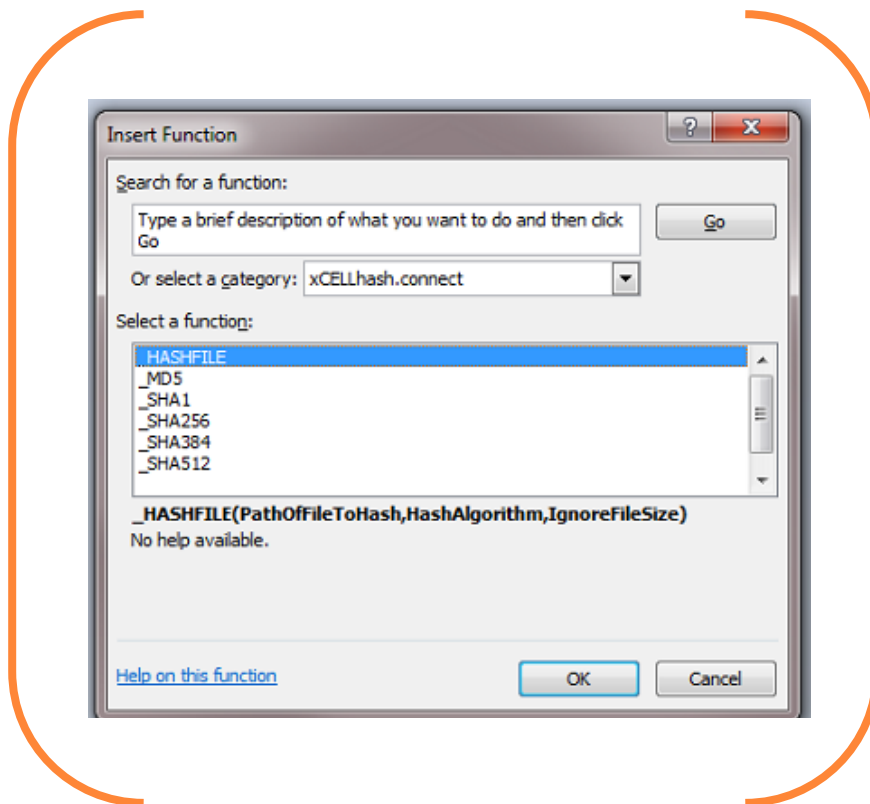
Insert Function

?

X

Search for a function:

Type a brief description of what you want to do and then click Go

Go

Or select a category: xCELLhash.connect

Select a function:

_HASHFILE
_MD5
_SHA1
_SHA256
_SHA384
_SHA512

_HASHFILE(PathOfFileToHash,HashAlgorithm,IgnoreFileSize)
No help available.

Help on this function

OK

Cancel